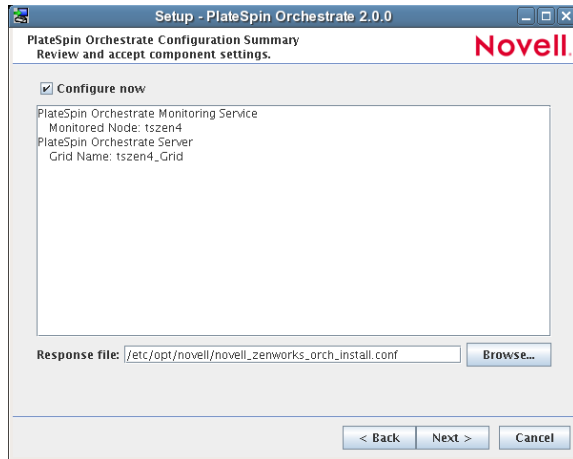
Setup - PlateSpin Orchestrate 2.0.0

PlateSpin Orchestrate Configuration Summary
Review and accept component settings.

Novell.

Configure now

PlateSpin Orchestrate Monitoring Service
Monitored Node: tszen4
PlateSpin Orchestrate Server
Grid Name: tszen4_Grid

Response file: /etc/opt/novell/novell_zenworks_orch_install.conf

Browse...

< Back

Next >

Cancel